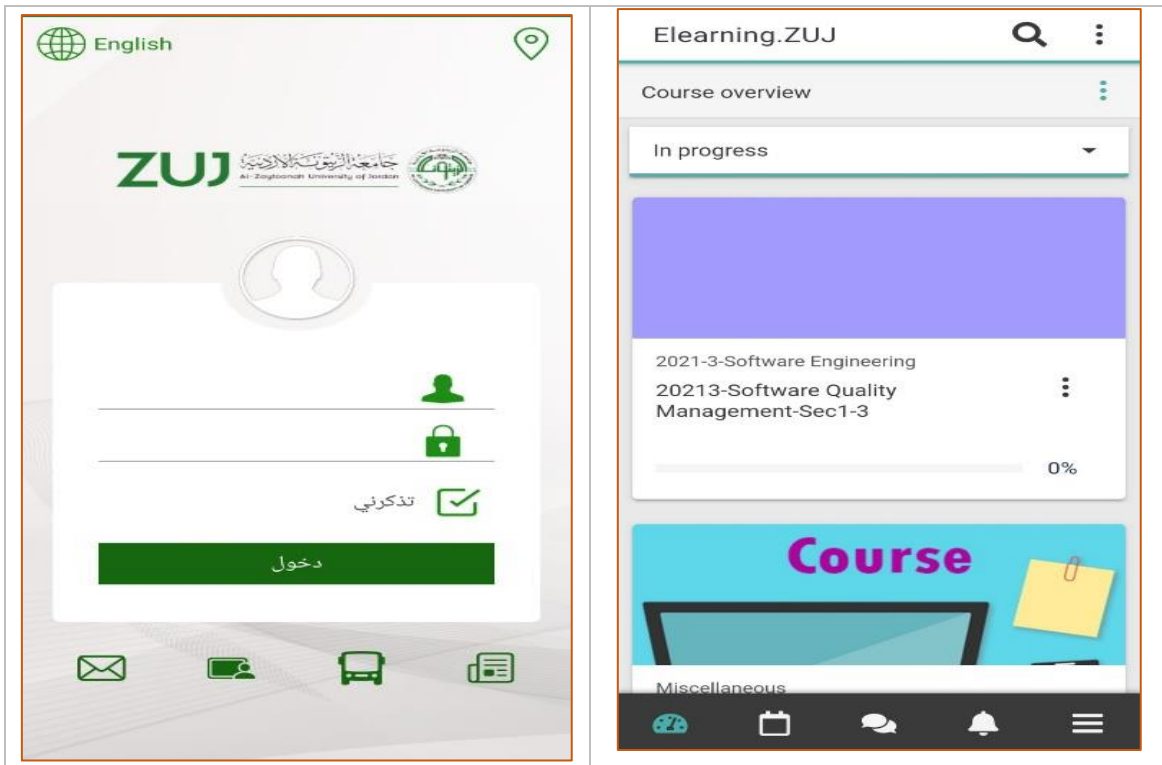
English

ZUJ جامعة الزيتونة الأردنية
Al-Zaytoonah University of Jordan

تذكرني

دخول

Elearning.ZUJ

Course overview

In progress

2021-3-Software Engineering
20213-Software Quality Management-Sec1-3

0%

Course

Miscellaneous